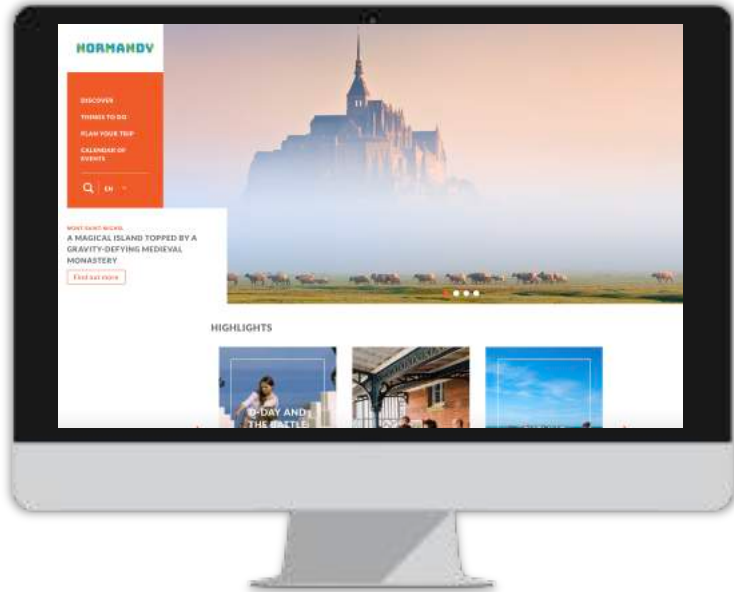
NORMANDY

DISCOVER

THINGS TO DO

PLAN YOUR TRIP

CALENDAR OF EVENTS

EN

MONT SAINT-MICHEL

A MAGICAL ISLAND TOPPED BY A GRAVITY-DEFYING MEDIEVAL MONASTERY

Find out more

HIGHLIGHTS

D-DAY AND THE BATTLE